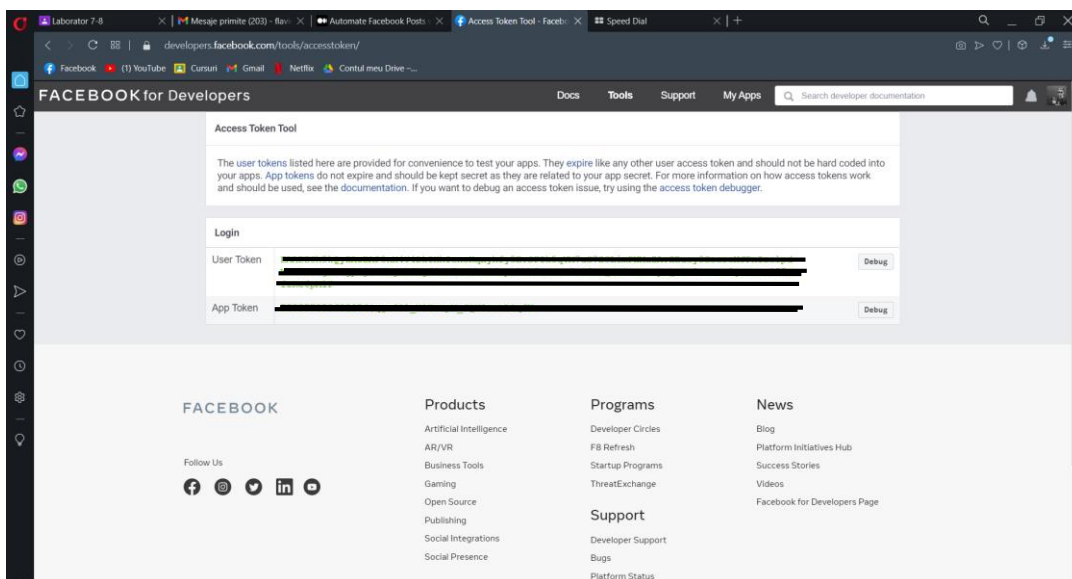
Laborator 7-8 | Mesaje primite (203) - flav | Automate Facebook Posts | Access Token Tool - Facebo | Speed Dial

developers.facebook.com/tools/accesstoken/

Facebook | (1) YouTube | Cursuri | Gmail | Netflix | Contul meu Drive -...

FACEBOOK for Developers

Docs Tools Support My Apps Search developer documentation

Access Token Tool

The user tokens listed here are provided for convenience to test your apps. They expire like any other user access token and should not be hard coded into your apps. App tokens do not expire and should be kept secret as they are related to your app secret. For more information on how access tokens work and should be used, see the documentation. If you want to debug an access token issue, try using the access token debugger.

Login

User Token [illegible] Debug

App Token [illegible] Debug

FACEBOOK

Follow Us

Products
Artificial Intelligence
AR/VR
Business Tools
Gaming
Open Source
Publishing
Social Integrations
Social Presence

Programs
Developer Circles
F8 Refresh
Startup Programs
ThreatExchange

Support
Developer Support
Bugs
Platform Status

News
Blog
Platform Initiatives Hub
Success Stories
Videos
Facebook for Developers Page